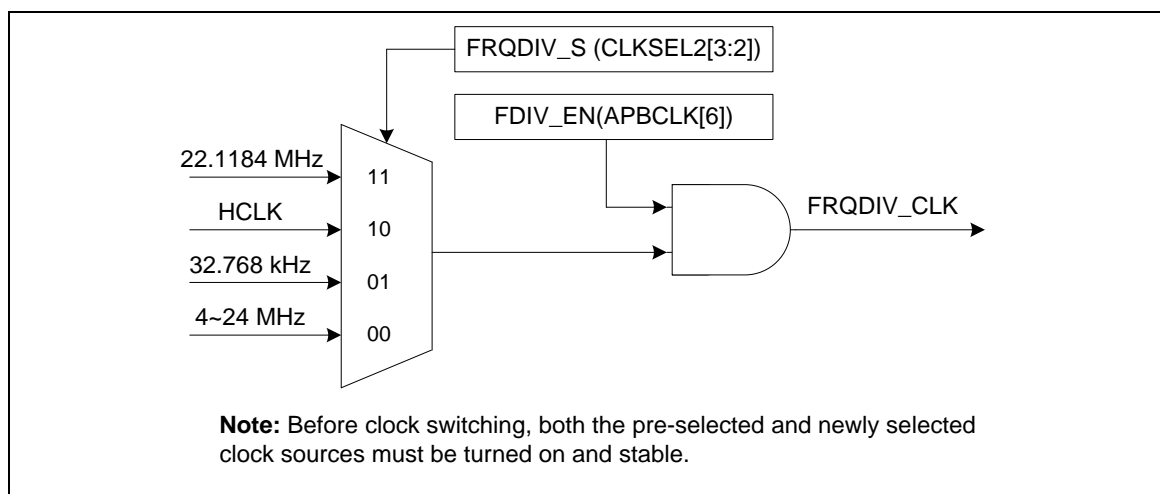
FRQDIV_S (CLKSEL2[3:2])

FDIV_EN(APBCLK[6])

22.1184 MHz

11

HCLK

10

32.768 kHz

01

4~24 MHz

00

FRQDIV_CLK

**Note:** Before clock switching, both the pre-selected and newly selected clock sources must be turned on and stable.